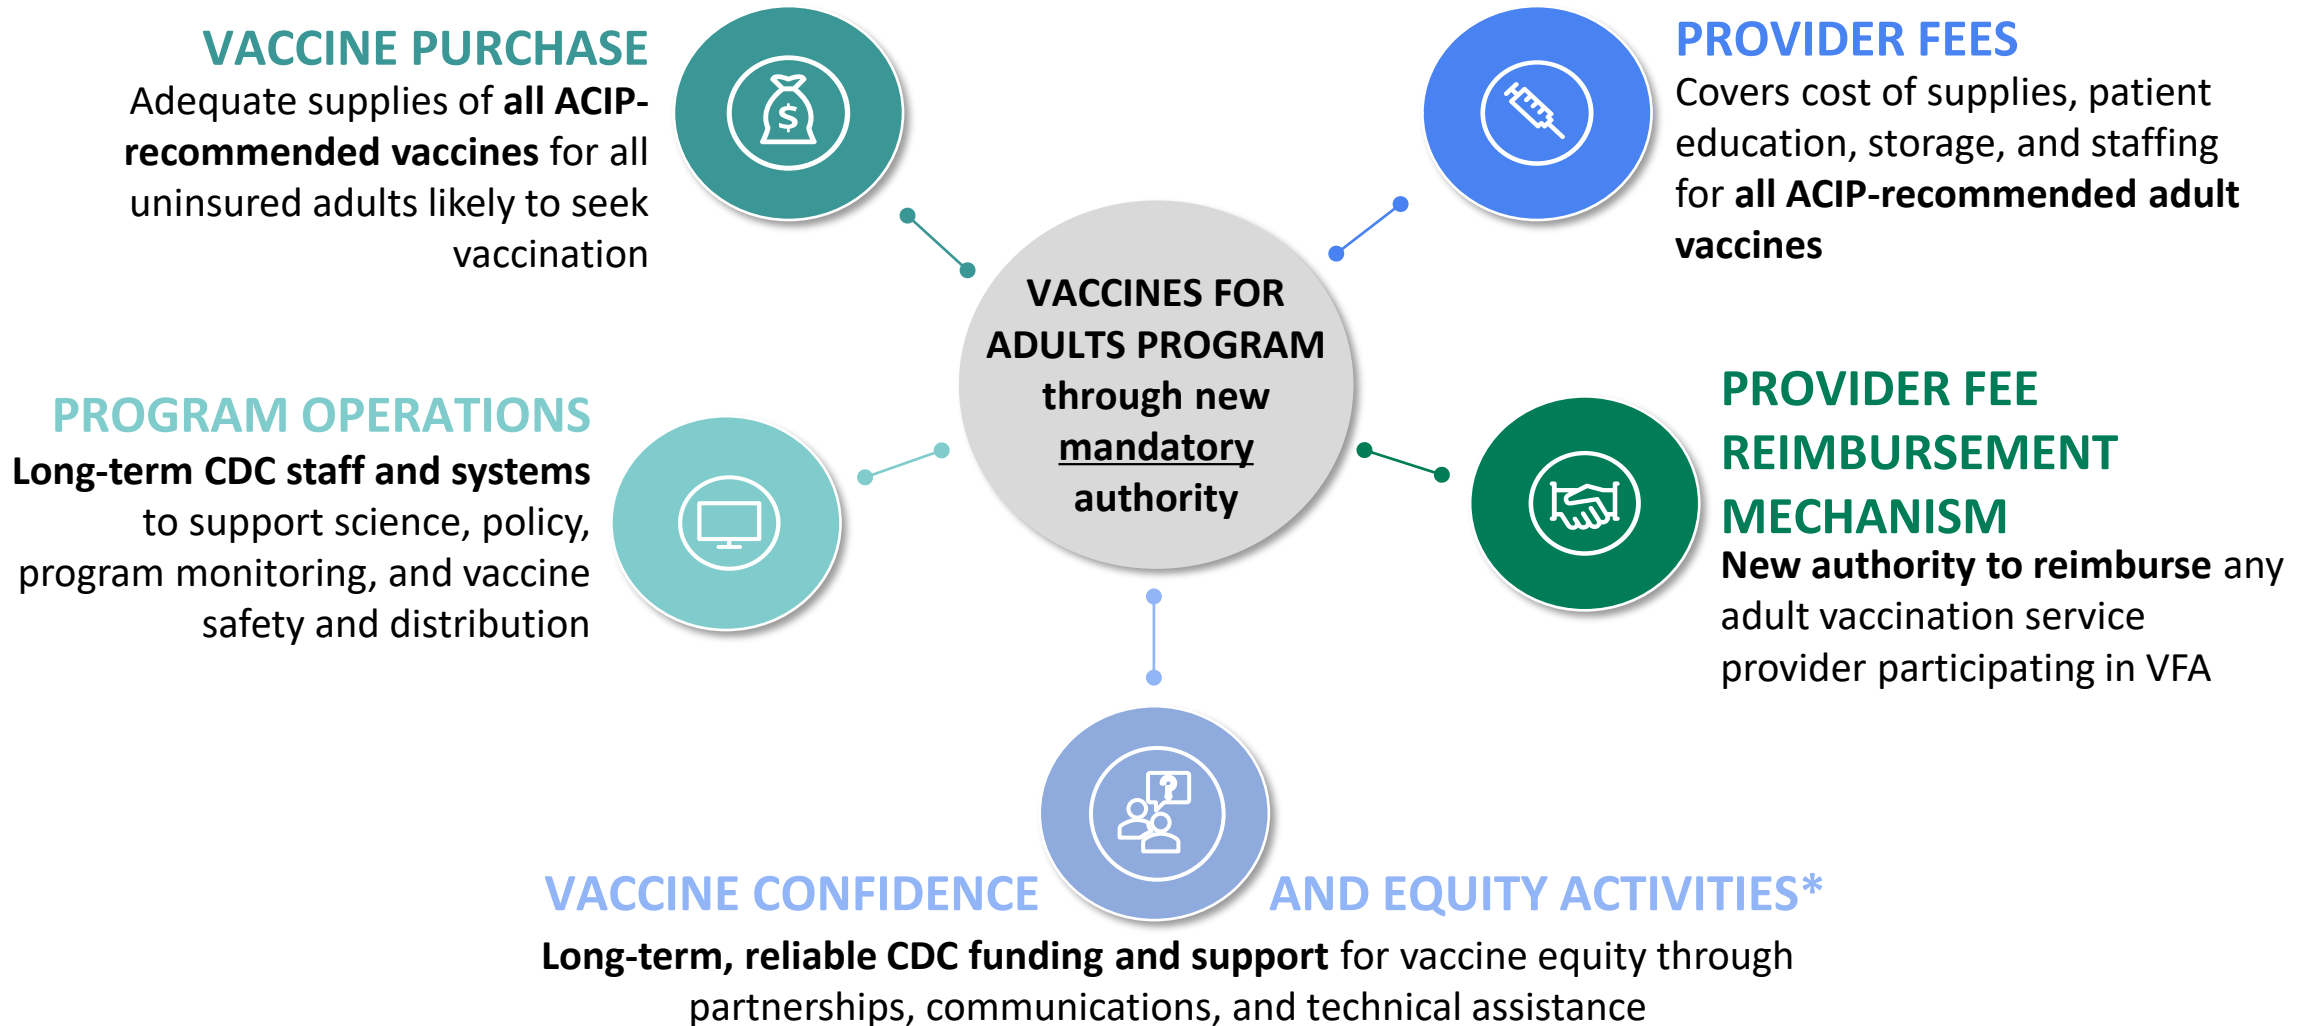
VACCINE PURCHASE
Adequate supplies of all ACIP-recommended vaccines for all uninsured adults likely to seek vaccination

PROVIDER FEES
Covers cost of supplies, patient education, storage, and staffing for all ACIP-recommended adult vaccines

VACCINES FOR ADULTS PROGRAM through new mandatory authority

PROGRAM OPERATIONS
Long-term CDC staff and systems to support science, policy, program monitoring, and vaccine safety and distribution

PROVIDER FEE REIMBURSEMENT MECHANISM
New authority to reimburse any adult vaccination service provider participating in VFA

VACCINE CONFIDENCE AND EQUITY ACTIVITIES*
Long-term, reliable CDC funding and support for vaccine equity through partnerships, communications, and technical assistance